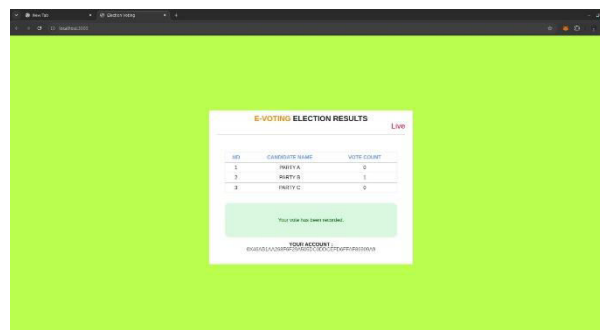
New Tab
Election Voting
localhost:3000

E-VOTING ELECTION RESULTS
Live

| NO | CANDIDATE NAME | VOTE COUNT |
|---|---|---|
| 1 | PARTY A | 0 |
| 2 | PARTY B | 1 |
| 3 | PARTY C | 0 |

Your vote has been recorded.

YOUR ACCOUNT :
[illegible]